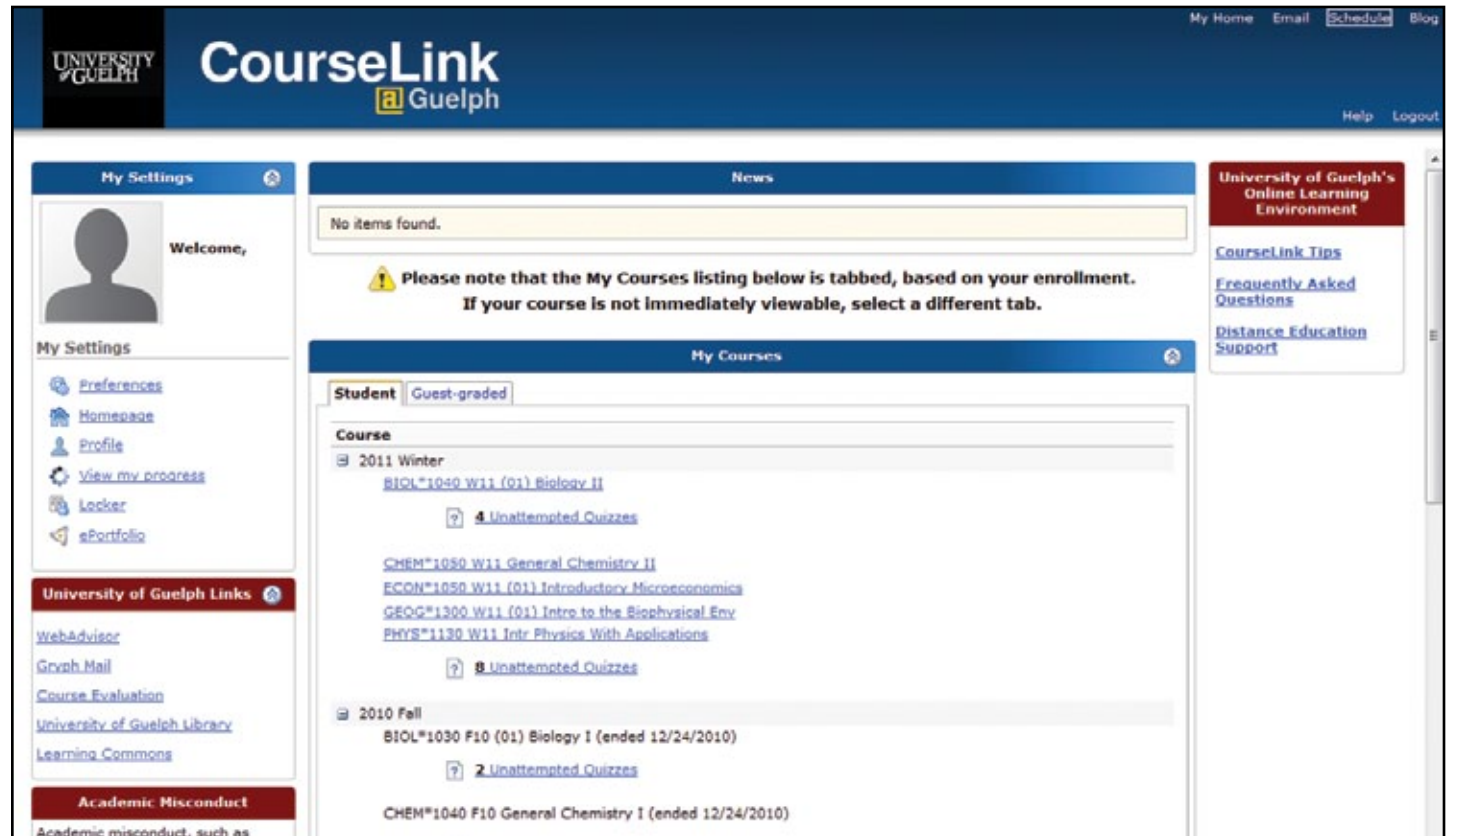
UNIVERSITY of GUELPH

CourseLink
@Guelph

My Home Email Schedule Blog

Help Logout

My Settings

Welcome,

My Settings

Preferences
Homepage
Profile
View my progress
Locker
ePortfolio

University of Guelph Links

WebAdvisor
Gryph Mail
Course Evaluation
University of Guelph Library
Learning Commons

Academic Misconduct

Academic misconduct, such as

News

No items found.

Please note that the My Courses listing below is tabbed, based on your enrollment. If your course is not immediately viewable, select a different tab.

My Courses

Student Guest-graded

Course

2011 Winter

BIOL*1040 W11 (01) Biology II

4 Unattempted Quizzes

CHEM*1050 W11 General Chemistry II
ECON*1050 W11 (01) Introductory Microeconomics
GEOG*1300 W11 (01) Intro to the Biophysical Env
PHYS*1130 W11 Intr Physics With Applications

8 Unattempted Quizzes

2010 Fall

BIOL*1030 F10 (01) Biology I (ended 12/24/2010)

2 Unattempted Quizzes

CHEM*1040 F10 General Chemistry I (ended 12/24/2010)

University of Guelph's Online Learning Environment

CourseLink Tips

Frequently Asked Questions

Distance Education Support